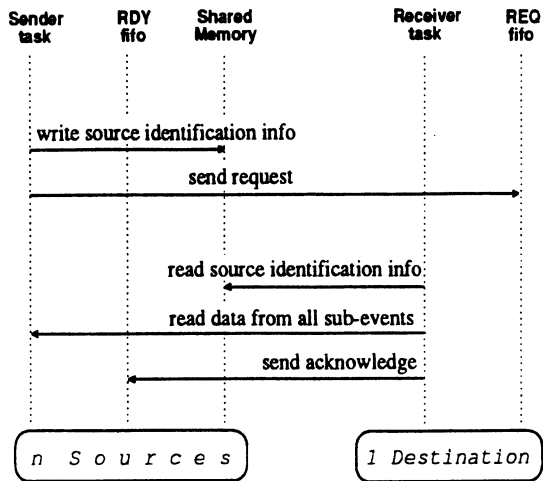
Sender task

RDY fifo

Shared Memory

Receiver task

REQ fifo

write source identification info

send request

read source identification info

read data from all sub-events

send acknowledge

n Sources

1 Destination